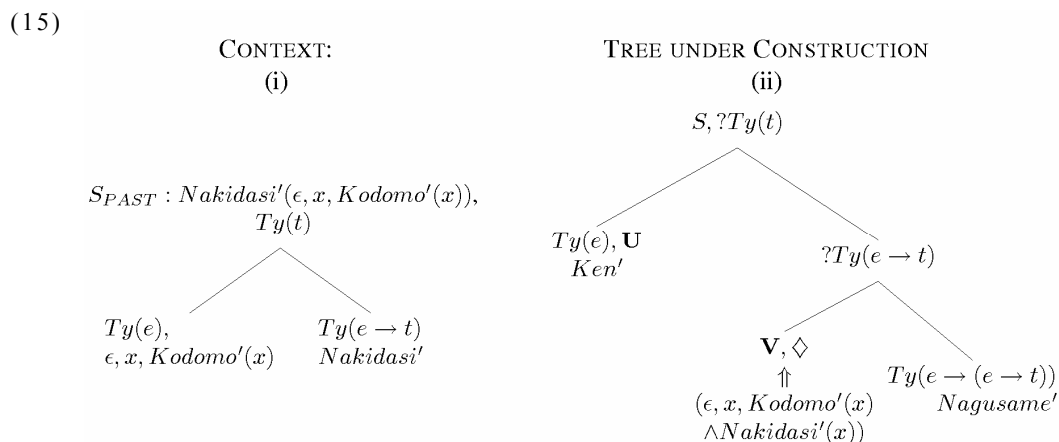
(15)

CONTEXT:
(i)

$S_{PAST} : Nakidasi'(\epsilon, x, Kodomo'(x)),$
$Ty(t)$

$Ty(e),$
$\epsilon, x, Kodomo'(x)$

$Ty(e \rightarrow t)$
$Nakidasi'$

TREE UNDER CONSTRUCTION
(ii)

$S, ?Ty(t)$

$Ty(e), \mathbf{U}$
$Ken'$

$?Ty(e \rightarrow t)$

$\mathbf{V}, \diamond$
$\Uparrow$
$(\epsilon, x, Kodomo'(x)$
$\wedge Nakidasi'(x))$

$Ty(e \rightarrow (e \rightarrow t))$
$Nagusame'$